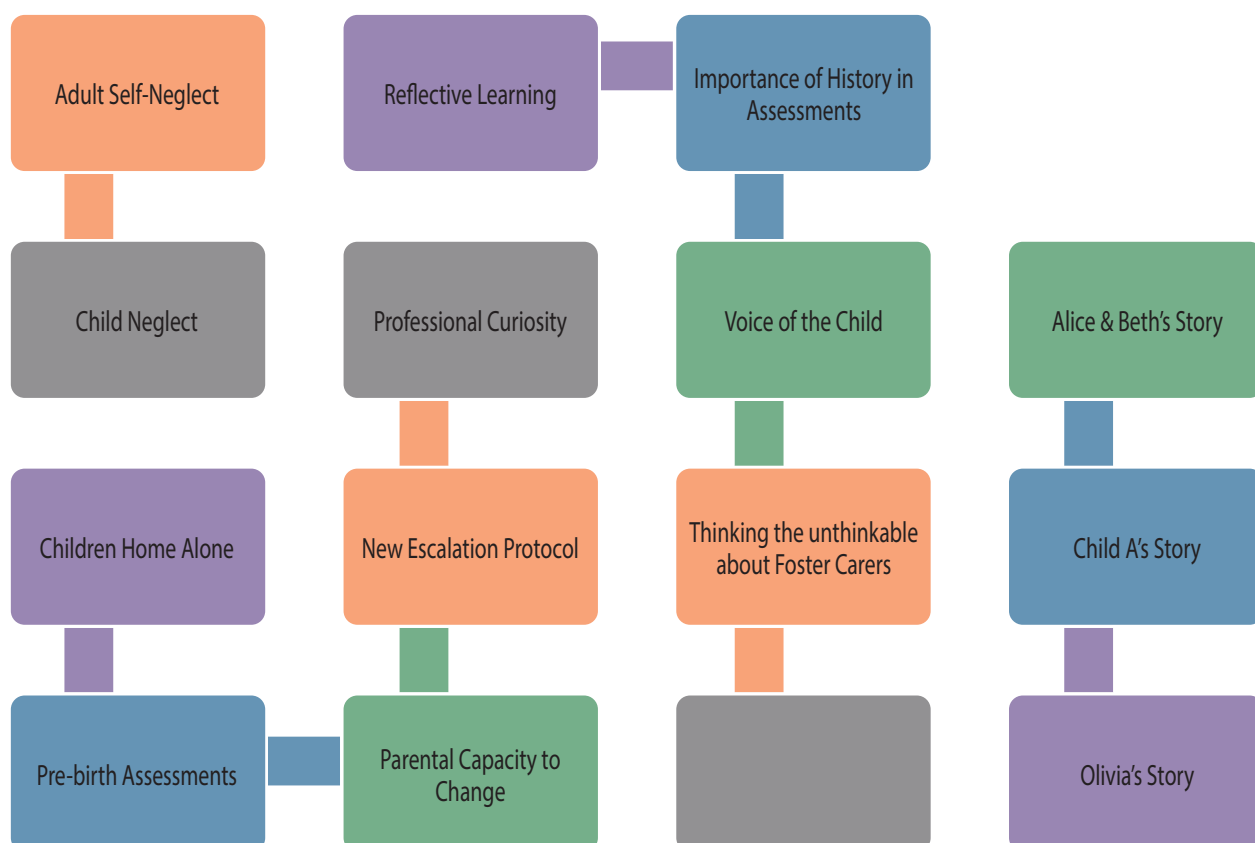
Adult Self-Neglect

Reflective Learning

Importance of History in Assessments

Child Neglect

Professional Curiosity

Voice of the Child

Alice & Beth's Story

Children Home Alone

New Escalation Protocol

Thinking the unthinkable about Foster Carers

Child A's Story

Pre-birth Assessments

Parental Capacity to Change

Olivia's Story